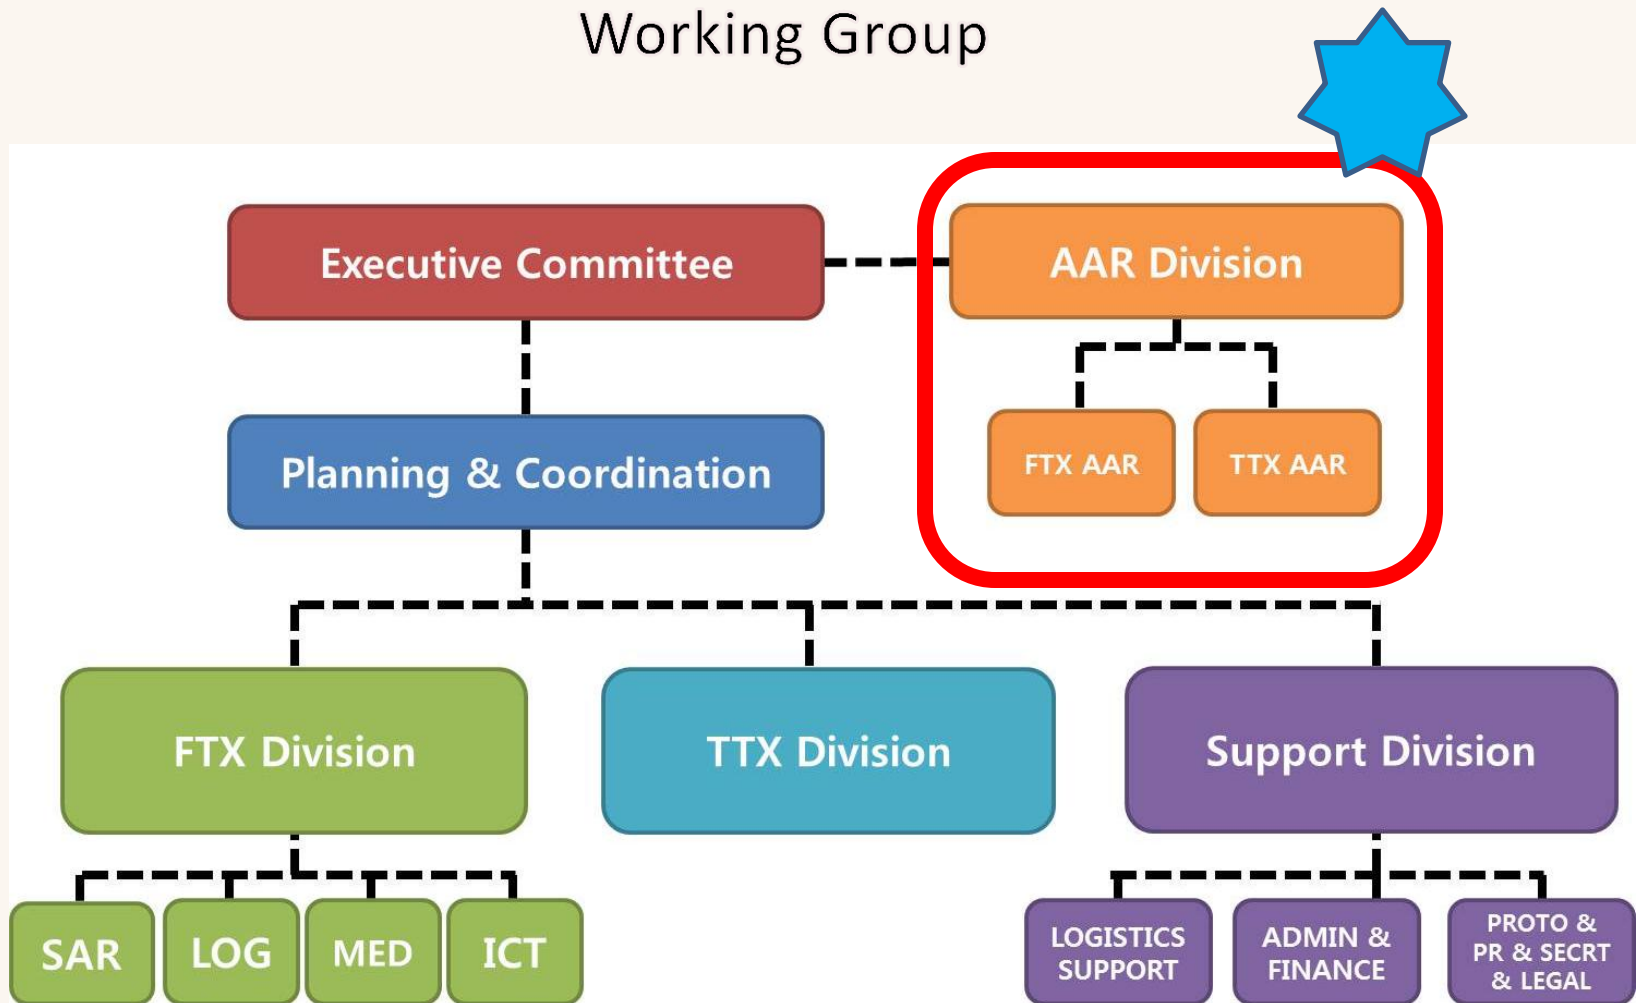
Working Group

Executive Committee

AAR Division

FTX AAR

TTX AAR

Planning & Coordination

FTX Division

TTX Division

Support Division

SAR

LOG

MED

ICT

LOGISTICS SUPPORT

ADMIN & FINANCE

PROTO & PR & SECRT & LEGAL